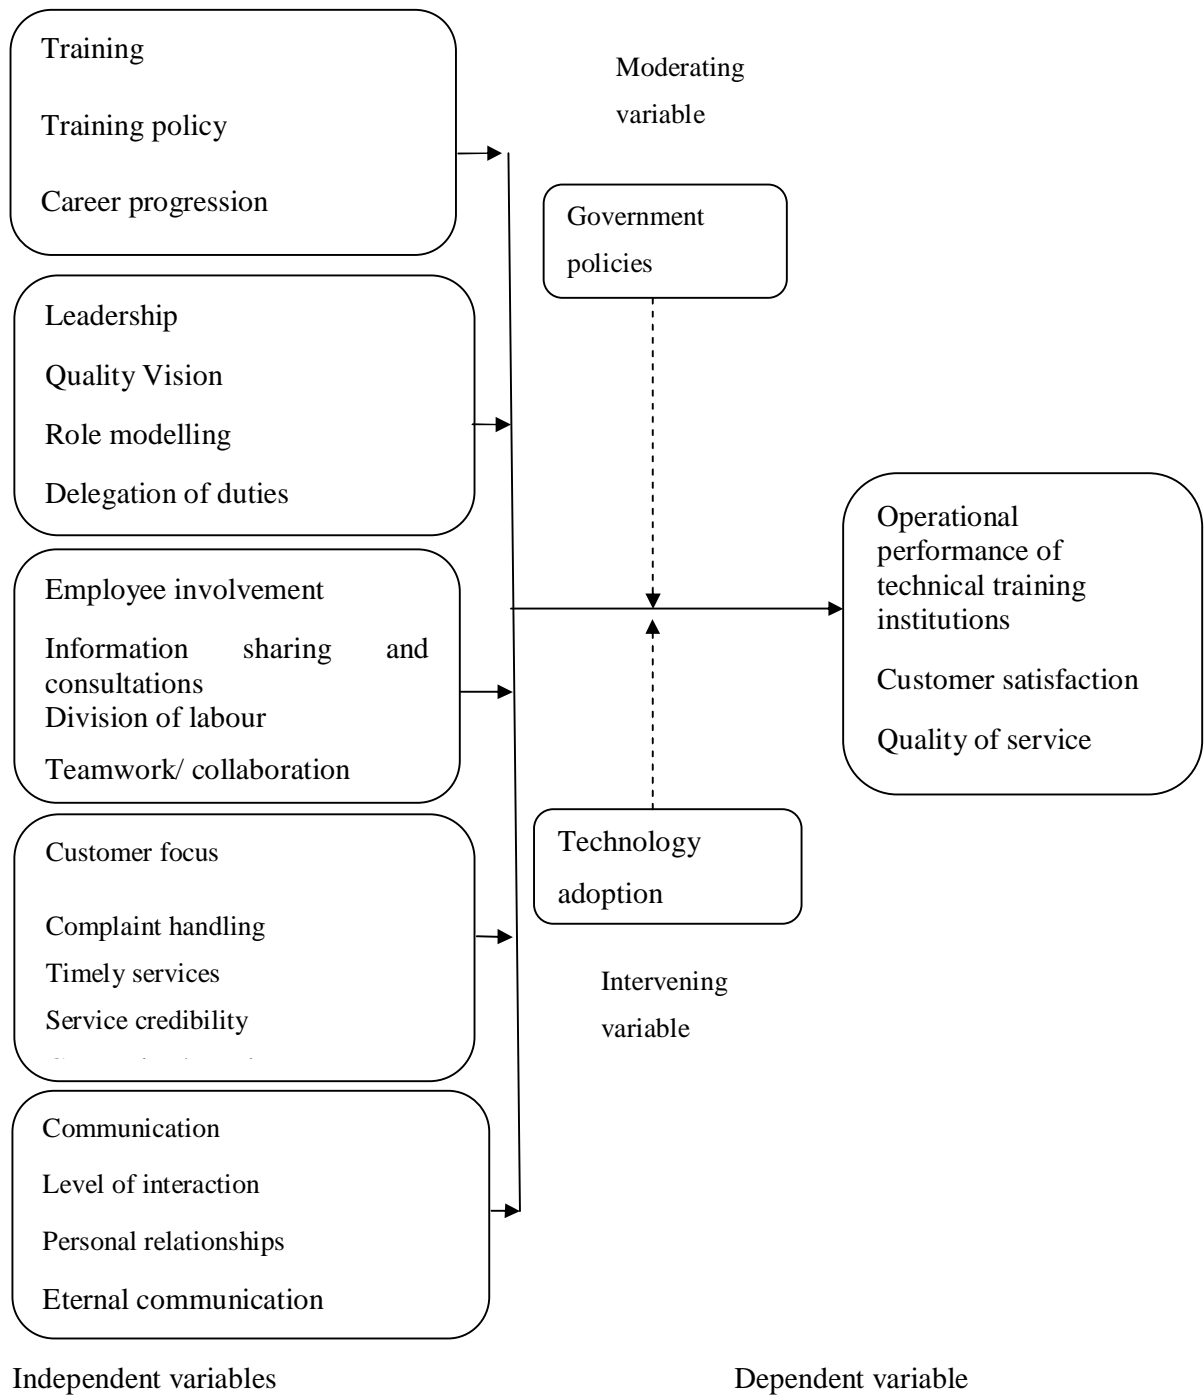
Training

Training policy

Career progression

Moderating variable

Government policies

Leadership

Quality Vision

Role modelling

Delegation of duties

Employee involvement

Information sharing and consultations

Division of labour

Teamwork/ collaboration

Operational performance of technical training institutions

Customer satisfaction

Quality of service

Customer focus

Complaint handling

Timely services

Service credibility

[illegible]

Technology adoption

Intervening variable

Communication

Level of interaction

Personal relationships

Eternal communication

Independent variables

Dependent variable